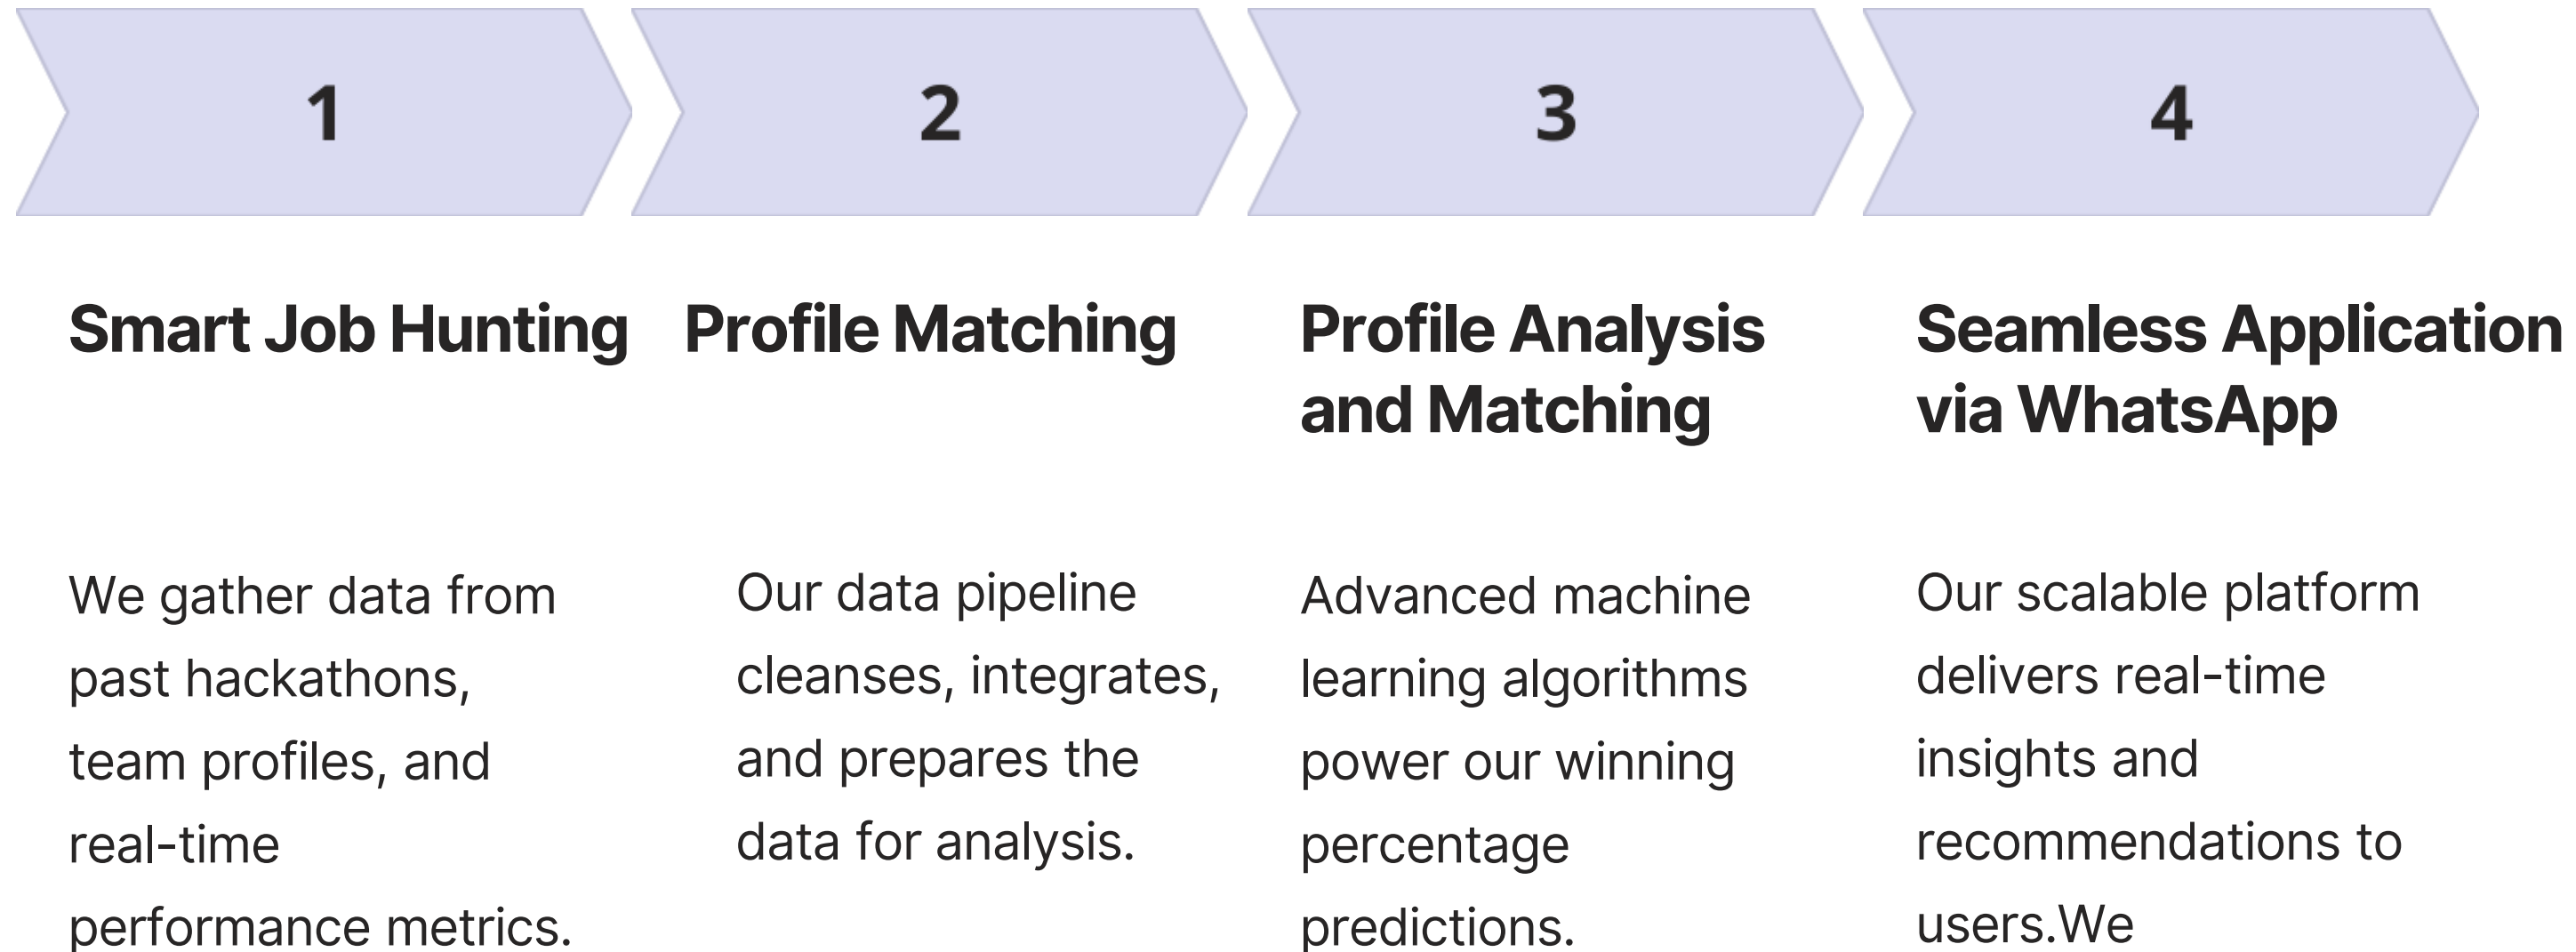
1

Smart Job Hunting

We gather data from past hackathons, team profiles, and real-time performance metrics.

2

Profile Matching

Our data pipeline cleanses, integrates, and prepares the data for analysis.

3

Profile Analysis and Matching

Advanced machine learning algorithms power our winning percentage predictions.

4

Seamless Application via WhatsApp

Our scalable platform delivers real-time insights and recommendations to users.We